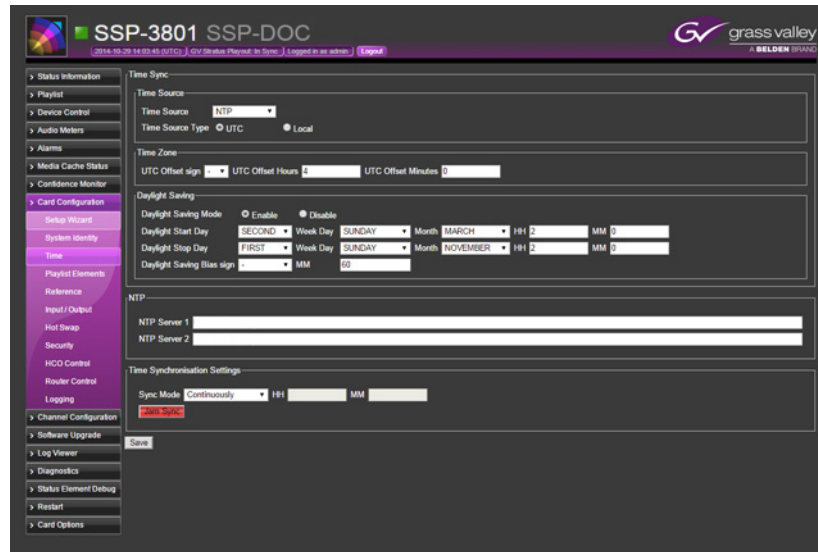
SSP-3801 SSP-DOC

2014-10-29 14:03:45 (UTC) | GV Stratus Playout: In Sync | Logged in as admin | Logout

grass valley
A BELDEN BRAND

> Status Information
> Playlist
> Device Control
> Audio Meters
> Alarms
> Media Cache Status
> Confidence Monitor
> Card Configuration
Setup Wizard
System Identity
Time
Playlist Elements
Reference
Input / Output
Hot Swap
Security
HCO Control
Router Control
Logging
> Channel Configuration
> Software Upgrade
> Log Viewer
> Diagnostics
> Status Element Debug
> Restart
> Card Options

Time Sync

Time Source
Time Source NTP
Time Source Type UTC Local

Time Zone
UTC Offset sign - UTC Offset Hours 4 UTC Offset Minutes 0

Daylight Saving
Daylight Saving Mode Enable Disable
Daylight Start Day SECOND Week Day SUNDAY Month MARCH HH 2 MM 0
Daylight Stop Day FIRST Week Day SUNDAY Month NOVEMBER HH 2 MM 0
Daylight Saving Bias sign - MM 60

NTP
NTP Server 1
NTP Server 2

Time Synchronisation Settings
Sync Mode Continuously HH MM
Jam Sync

Save